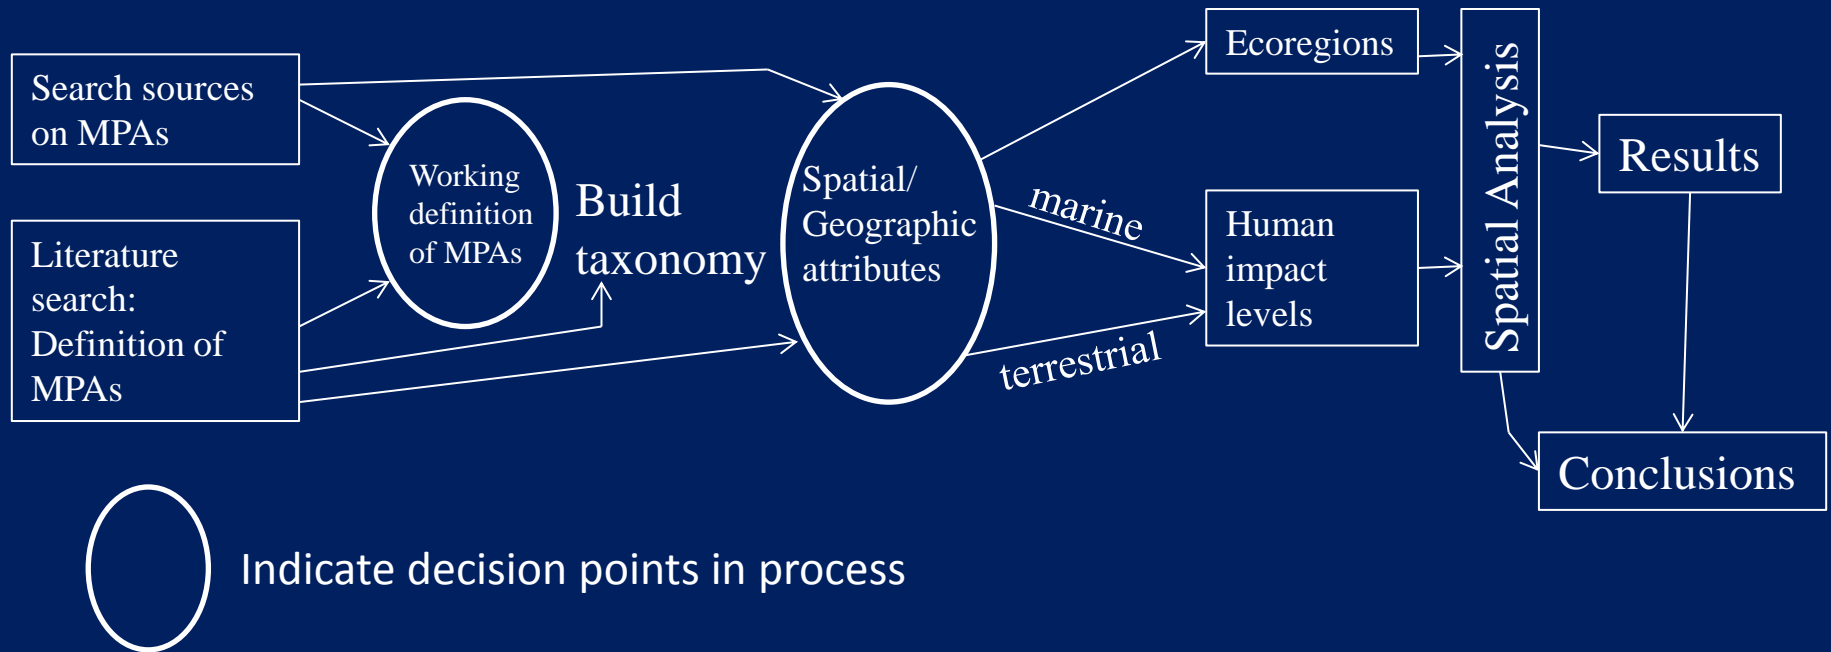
Search sources on MPAs

Literature search: Definition of MPAs

Working definition of MPAs

Build taxonomy

Spatial/ Geographic attributes

marine

terrestrial

Ecoregions

Human impact levels

Spatial Analysis

Results

Conclusions

Indicate decision points in process